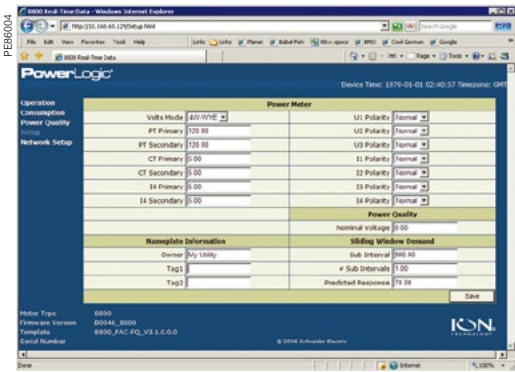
PE86004

8800 Real-Time Data - Windows Internet Explorer

http://10.168.65.129/Setup.html

File Edit View Favorites Tools Help

Links Links Planet Babel Fish Nbo space BMO Cool German Google

8800 Real-Time Data

Page Tools

PowerLogic

Device Time: 1970-01-01 02:40:37 Timezone: GMT

Operation
Consumption
Power Quality
Setup
Network Setup

| Power Meter | | | |
|---|---|---|---|
| Volts Mode | 4W-WYE | U1 Polarity | Normal |
| PT Primary | 120.00 | U2 Polarity | Normal |
| PT Secondary | 120.00 | U3 Polarity | Normal |
| CT Primary | 5.00 | I1 Polarity | Normal |
| CT Secondary | 5.00 | I2 Polarity | Normal |
| I4 Primary | 5.00 | I3 Polarity | Normal |
| I4 Secondary | 5.00 | I4 Polarity | Normal |
| | | **Power Quality** | |
| | | Nominal Voltage | 0.00 |
| **Nameplate Information** | | **Sliding Window Demand** | |
| Owner | My Utility | Sub Interval | 900.00 |
| Tag1 | | # Sub Intervals | 1.00 |
| Tag2 | | Predicted Response | 70.00 |

Save

Meter Type 8800
Firmware Version 8004E_8000
Template 8800_FAC PQ_V3.1.0.0.0
Serial Number

© 2006 Schneider Electric

ION TECHNOLOGY

Done

Internet

100%